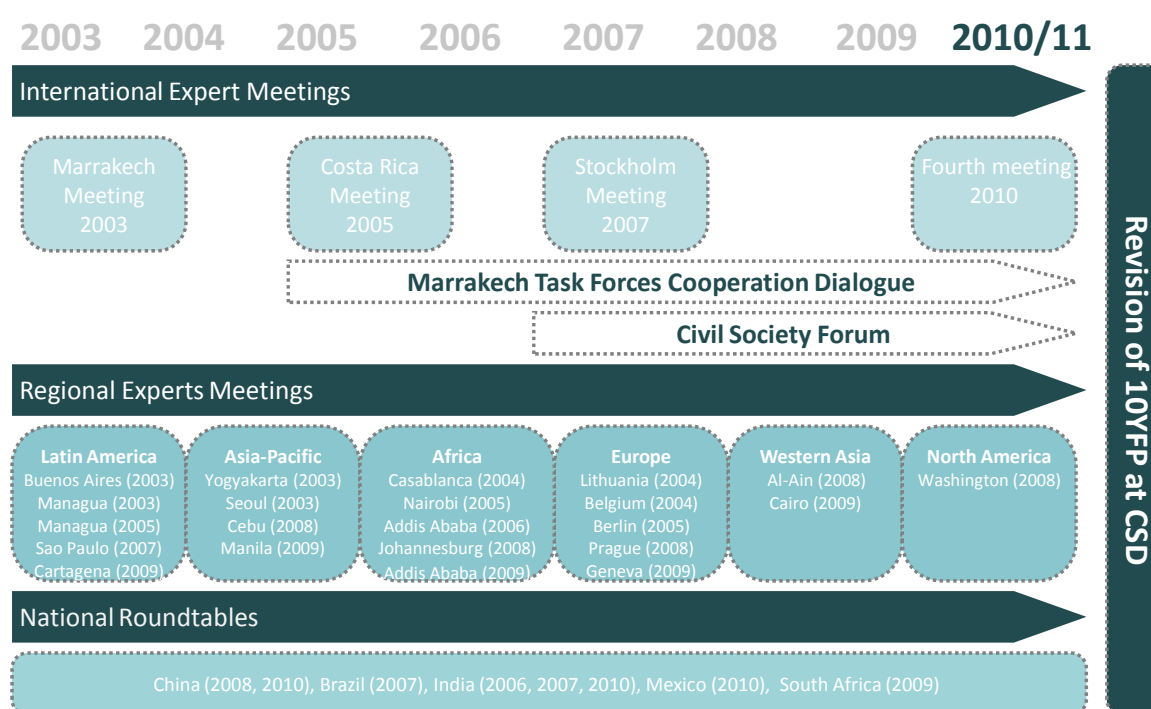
2003 2004 2005 2006 2007 2008 2009 2010/11

International Expert Meetings

Marrakech Meeting 2003

Costa Rica Meeting 2005

Stockholm Meeting 2007

Fourth meeting 2010

Marrakech Task Forces Cooperation Dialogue

Civil Society Forum

Regional Experts Meetings

Latin America
Buenos Aires (2003)
Managua (2003)
Managua (2005)
Sao Paulo (2007)
Cartagena (2009)

Asia-Pacific
Yogyakarta (2003)
Seoul (2003)
Cebu (2008)
Manila (2009)

Africa
Casablanca (2004)
Nairobi (2005)
Addis Ababa (2006)
Johannesburg (2008)
Addis Ababa (2009)

Europe
Lithuania (2004)
Belgium (2004)
Berlin (2005)
Prague (2008)
Geneva (2009)

Western Asia
Al-Ain (2008)
Cairo (2009)

North America
Washington (2008)

National Roundtables

China (2008, 2010), Brazil (2007), India (2006, 2007, 2010), Mexico (2010), South Africa (2009)

Revision of 10YFP at CSD